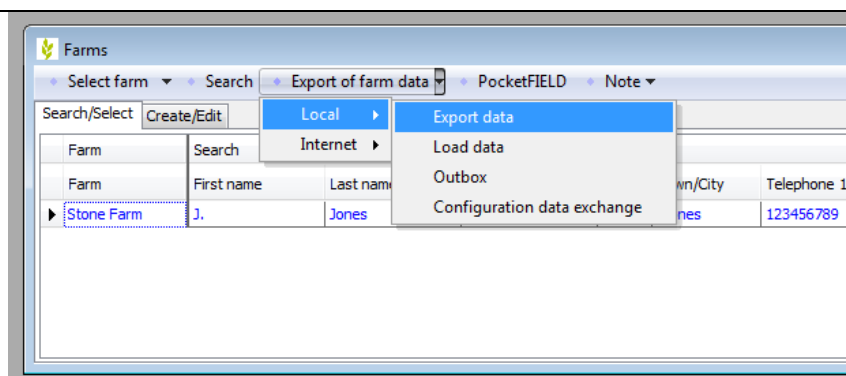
Farms

Select farm ▾ Search Export of farm data ▾ PocketFIELD Note ▾

Search/Select Create/Edit

Local ▸
Internet ▸

Export data
Load data
Outbox
Configuration data exchange

| Farm | Search | | | |
|---|---|---|---|---|
| Farm | First name | Last nam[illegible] | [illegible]wn/City | Telephone 1 |
| Stone Farm | J. | Jones | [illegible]nes | 123456789 |